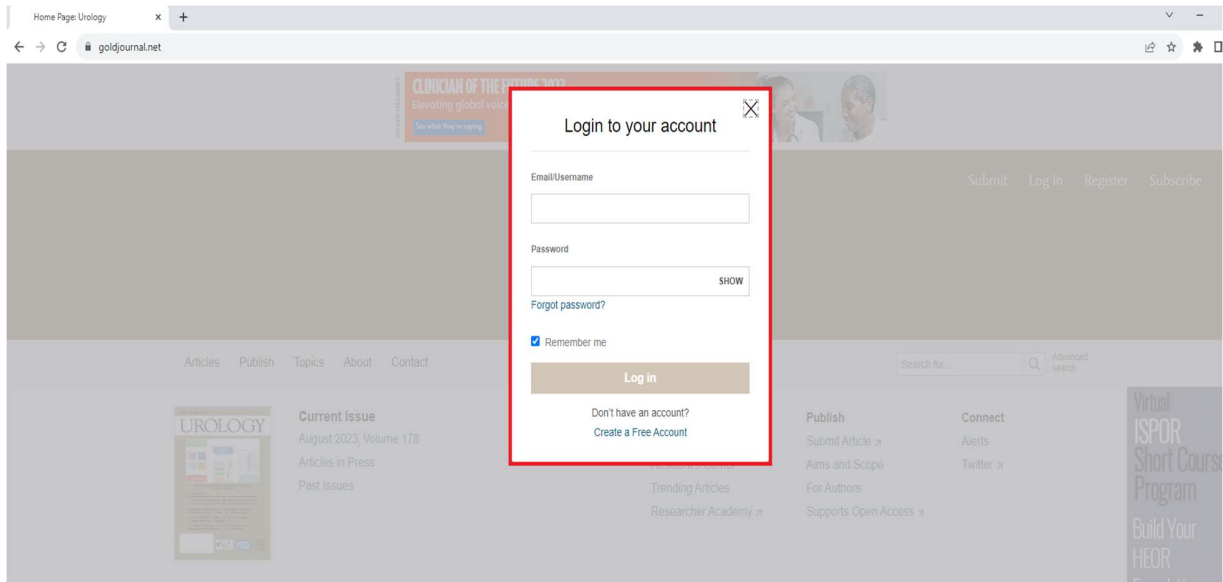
Home Page: Urology ×  +

goldjournal.net

CLINICIAN OF THE FUTURE 2023
Elevating global voice
See what they're saying

Login to your account

Email/Username

Password

SHOW

Forgot password?

Remember me

Log in

Don't have an account?
Create a Free Account

Submit Log in Register Subscribe

Articles Publish Topics About Contact

Search for...
Advanced search

UROLOGY

Current Issue
August 2023, Volume 178
Articles in Press
Past Issues

Residents Corner
Trending Articles
Researcher Academy ↗

Publish
Submit Article ↗
Aims and Scope
For Authors
Supports Open Access ↗

Connect
Alerts
Twitter ↗

Virtual
ISPOR
Short Course
Program
Build Your
HEOR